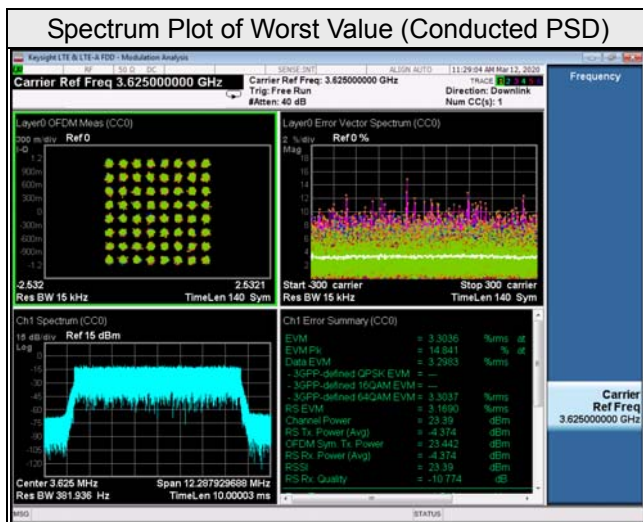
Spectrum Plot of Worst Value (Conducted PSD)

Keysight LTE & LTE-A FDD - Modulation Analysis

RF 50 Ω DC SENSE:INT ALIGN AUTO 11:29:04 AM Mar 12, 2020

Carrier Ref Freq 3.625000000 GHz

Carrier Ref Freq: 3.625000000 GHz
Trig: Free Run
#Atten: 40 dB

TRACE 1 2 3 4 5 6
Direction: Downlink
Num CC(s): 1

Frequency

Layer0 OFDM Meas (CC0)
300 m/div Ref 0
I-Q
1.2
900m
600m
300m
0
-300m
-600m
-900m
-1.2
-2.532 2.5321
Res BW 15 kHz TimeLen 140 Sym

Layer0 Error Vector Spectrum (CC0)
2 %/div Ref 0 %
Mag
18
16
14
12
10
8
6
4
2
Start -300 carrier Stop 300 carrier
Res BW 15 kHz TimeLen 140 Sym

Ch1 Spectrum (CC0)
15 dB/div Ref 15 dBm
Log
0
-15
-30
-45
-60
-75
-90
-105
-120
Center 3.625 MHz Span 12.287929688 MHz
Res BW 381.936 Hz TimeLen 10.00003 ms

Ch1 Error Summary (CC0)

| | | | |
|---|---|---|---|
| EVM | = | 3.3036 | %rms at |
| EVM Pk | = | 14.841 | % at |
| Data EVM | = | 3.2983 | %rms |
| - 3GPP-defined QPSK EVM | = | --- | |
| - 3GPP-defined 16QAM EVM | = | --- | |
| - 3GPP-defined 64QAM EVM | = | 3.3037 | %rms |
| RS EVM | = | 3.1690 | %rms |
| Channel Power | = | 23.39 | dBm |
| RS Tx. Power (Avg) | = | -4.374 | dBm |
| OFDM Sym. Tx. Power | = | 23.442 | dBm |
| RS Rx. Power (Avg) | = | -4.374 | dBm |
| RSSI | = | 23.39 | dBm |
| RS Rx. Quality | = | -10.774 | dB |

Carrier Ref Freq
3.625000000 GHz

MSG STATUS